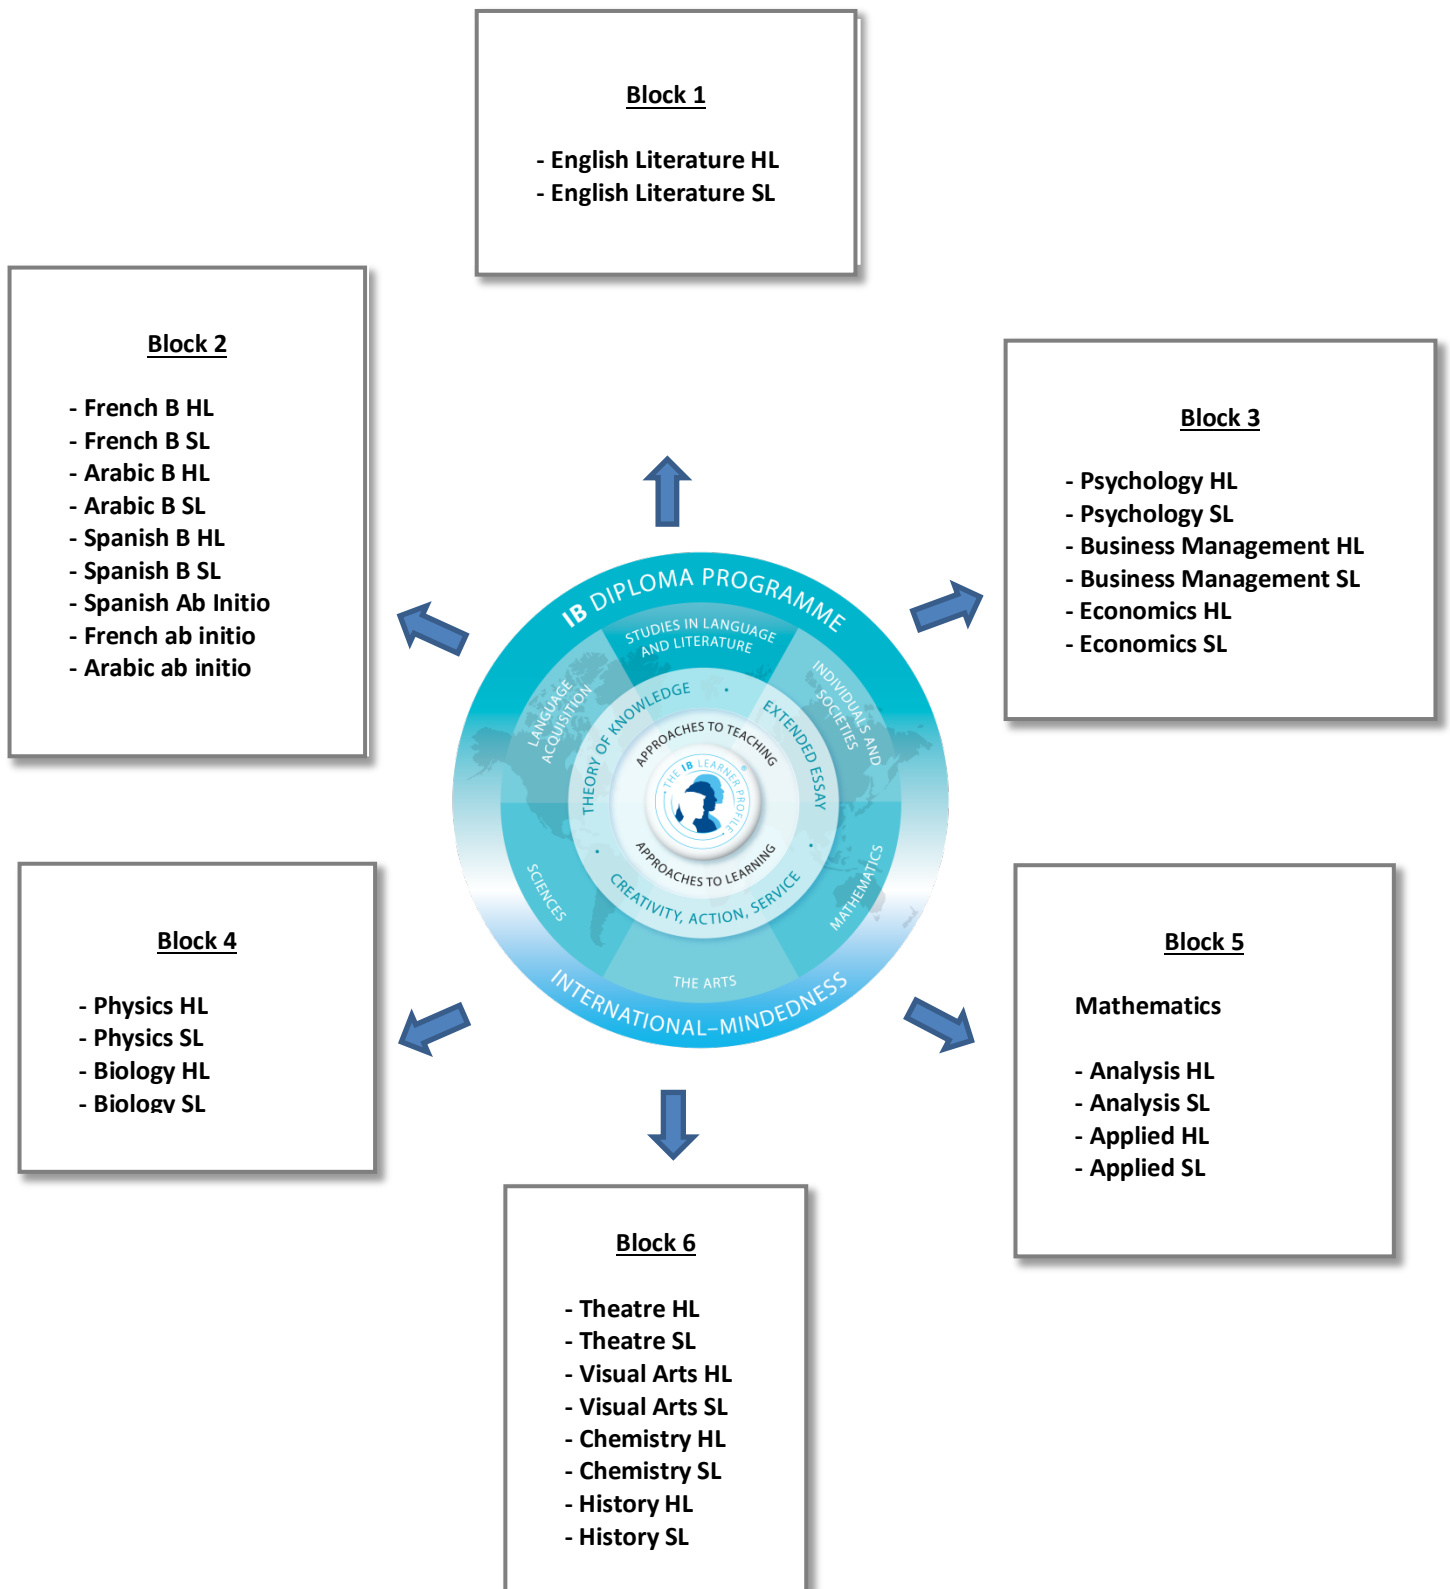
Block 1

- English Literature HL
- English Literature SL

Block 2

- French B HL
- French B SL
- Arabic B HL
- Arabic B SL
- Spanish B HL
- Spanish B SL
- Spanish Ab Initio
- French ab initio
- Arabic ab initio

Block 3

- Psychology HL
- Psychology SL
- Business Management HL
- Business Management SL
- Economics HL
- Economics SL

IB DIPLOMA PROGRAMME
STUDIES IN LANGUAGE AND LITERATURE
LANGUAGE ACQUISITION
INDIVIDUALS AND SOCIETIES
THEORY OF KNOWLEDGE
EXTENDED ESSAY
APPROACHES TO TEACHING
THE IB LEARNER PROFILE
APPROACHES TO LEARNING
CREATIVITY, ACTION, SERVICE
SCIENCES
MATHEMATICS
THE ARTS
INTERNATIONAL-MINDEDNESS

Block 4

- Physics HL
- Physics SL
- Biology HL
- Biology SL

Block 5

Mathematics

- Analysis HL
- Analysis SL
- Applied HL
- Applied SL

Block 6

- Theatre HL
- Theatre SL
- Visual Arts HL
- Visual Arts SL
- Chemistry HL
- Chemistry SL
- History HL
- History SL